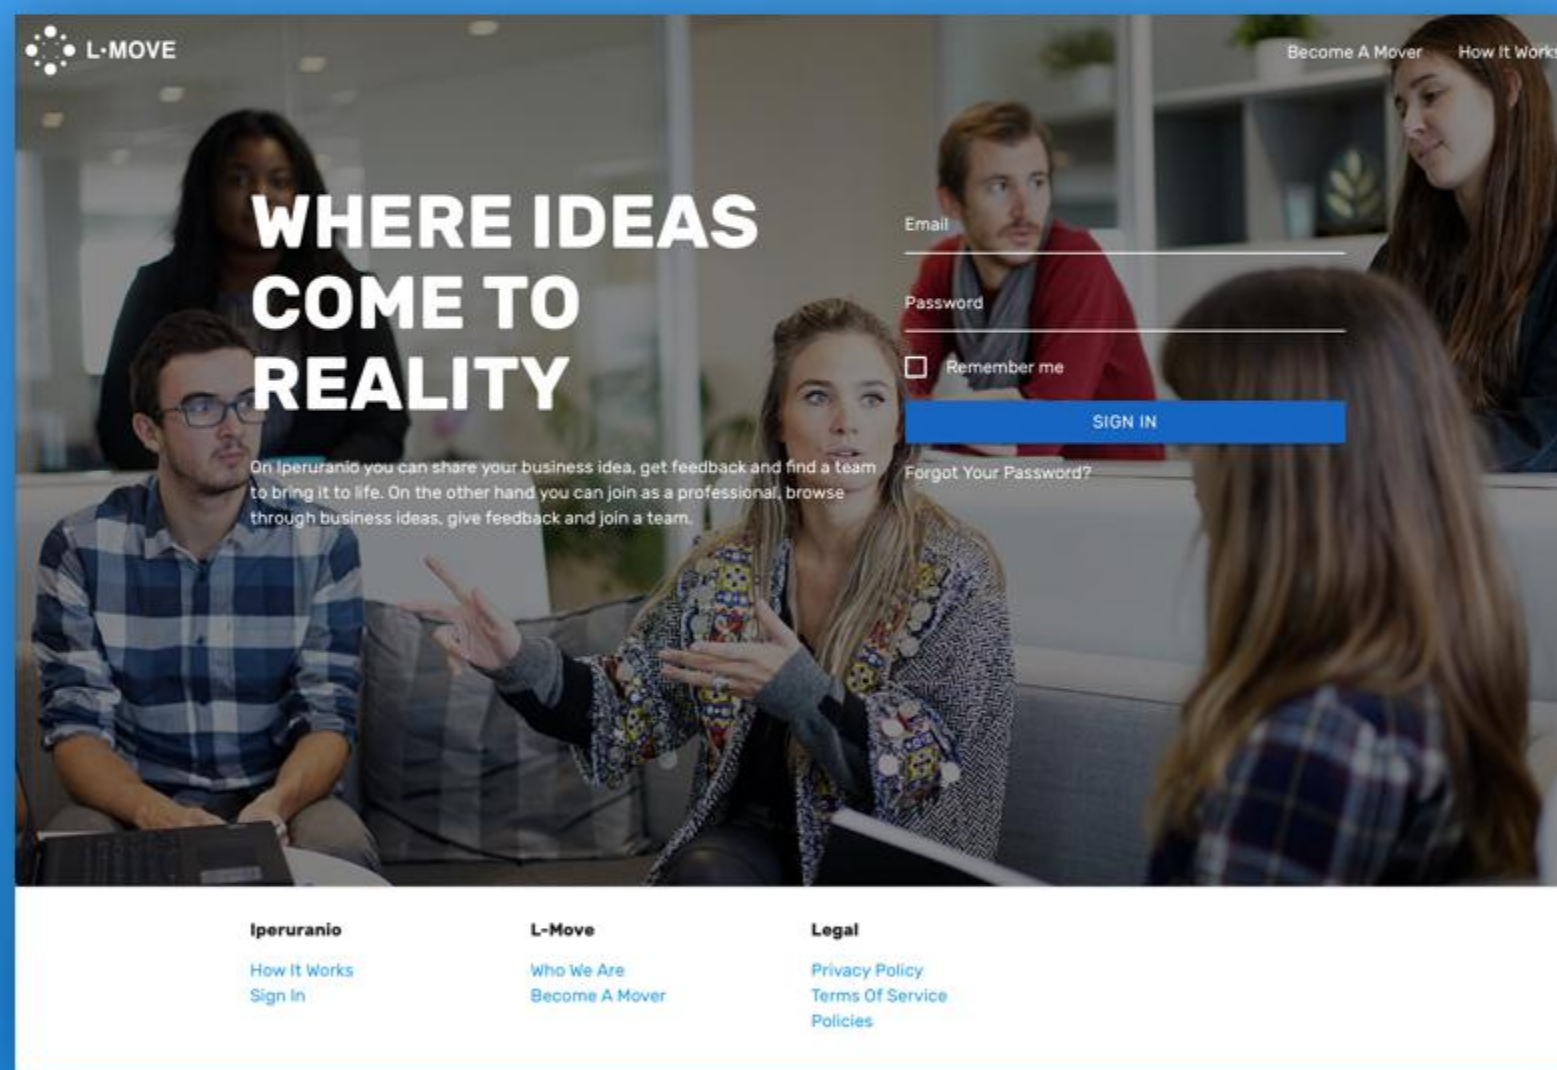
L·MOVE

Become A Mover How It Works

WHERE IDEAS COME TO REALITY

On Iperuranio you can share your business idea, get feedback and find a team to bring it to life. On the other hand you can join as a professional, browse through business ideas, give feedback and join a team.

Email

Password

Remember me

SIGN IN

Forgot Your Password?

Iperuranio

How It Works
Sign In

L-Move

Who We Are
Become A Mover

Legal

Privacy Policy
Terms Of Service
Policies